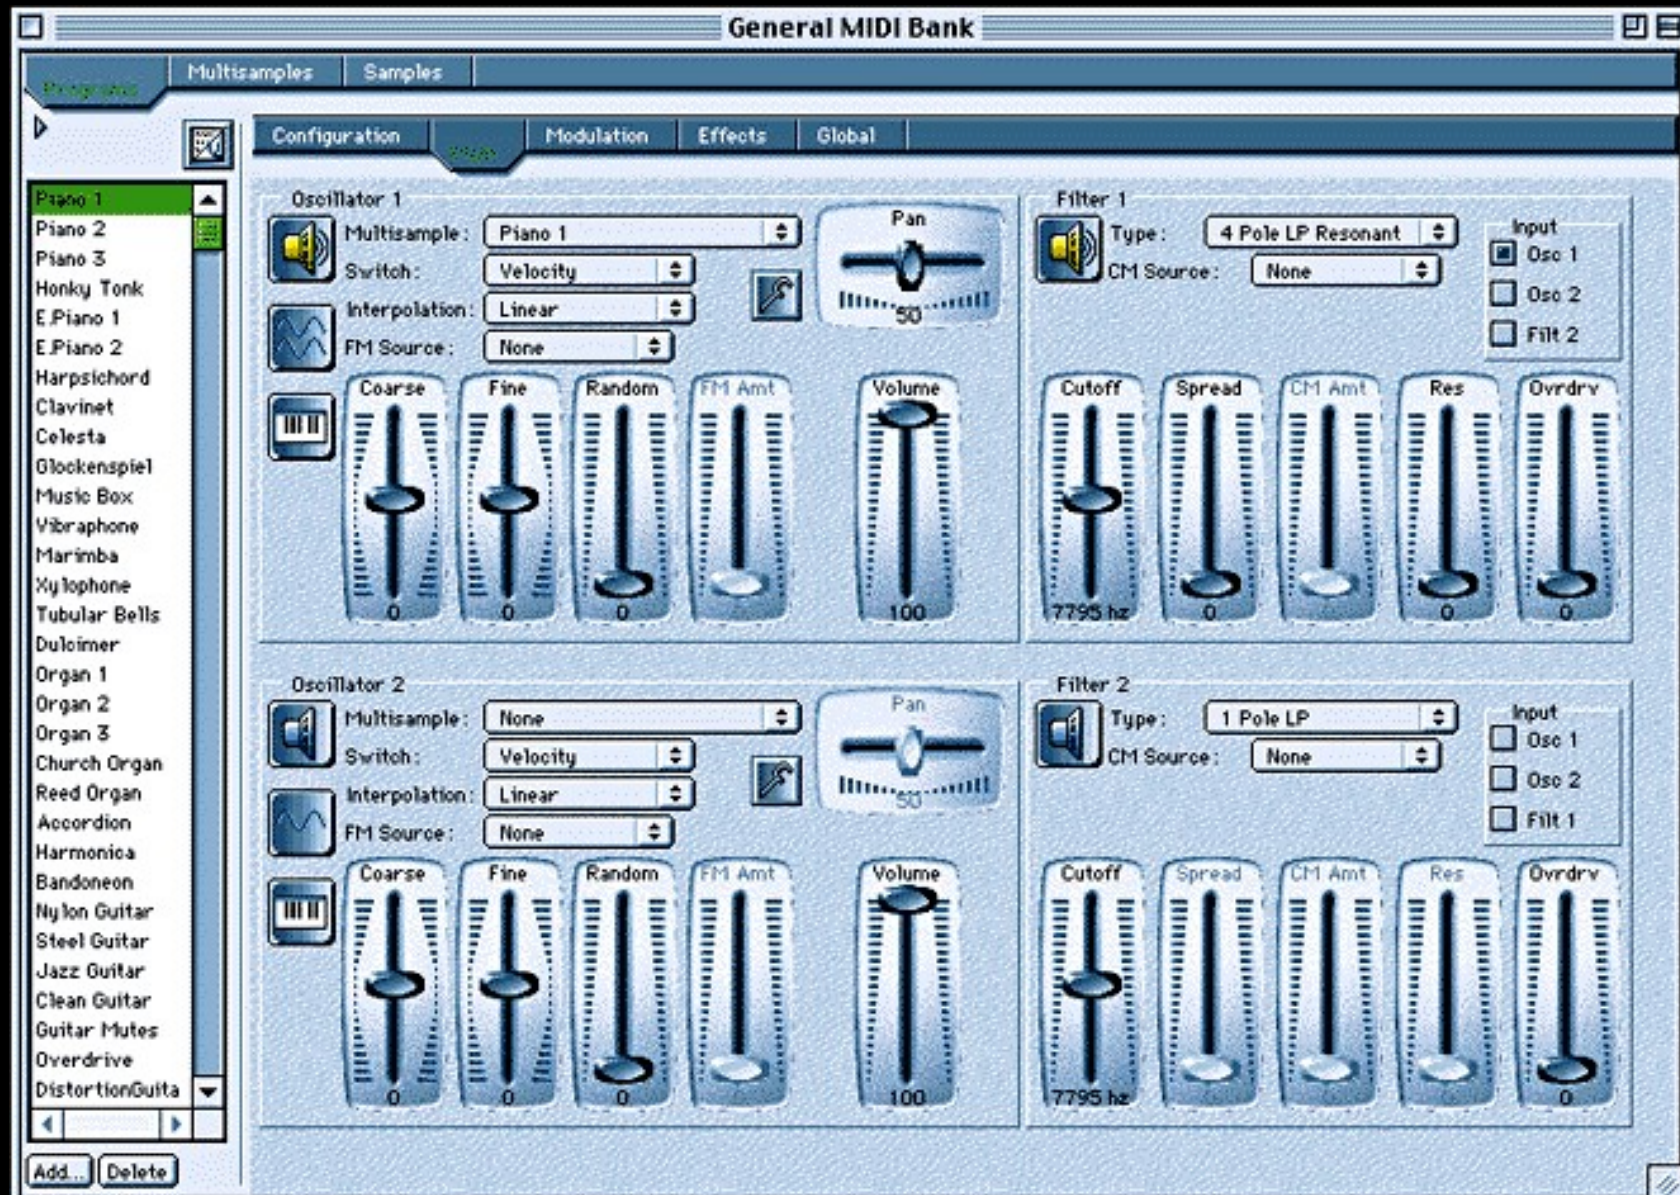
General MIDI Bank

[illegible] Multisamples Samples

Configuration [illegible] Modulation Effects Global

Piano 1
Piano 2
Piano 3
Honky Tonk
E.Piano 1
E.Piano 2
Harpsichord
Clavinet
Celesta
Glockenspiel
Music Box
Vibraphone
Marimba
Xylophone
Tubular Bells
Dulcimer
Organ 1
Organ 2
Organ 3
Church Organ
Reed Organ
Accordion
Harmonica
Bandoneon
Nylon Guitar
Steel Guitar
Jazz Guitar
Clean Guitar
Guitar Mutes
Overdrive
DistortionGuita

Add... Delete

Oscillator 1
Multisample: Piano 1
Switch: Velocity
Interpolation: Linear
FM Source: None
Pan
50
Coarse 0
Fine 0
Random 0
FM Amt
Volume 100

Filter 1
Type: 4 Pole LP Resonant
CM Source: None
Input
Osc 1
Osc 2
Filt 2
Cutoff 7795 hz
Spread 0
CM Amt
Res 0
Ovrdrv 0

Oscillator 2
Multisample: None
Switch: Velocity
Interpolation: Linear
FM Source: None
Pan
50
Coarse 0
Fine 0
Random 0
FM Amt
Volume 100

Filter 2
Type: 1 Pole LP
CM Source: None
Input
Osc 1
Osc 2
Filt 1
Cutoff 7795 hz
Spread
CM Amt
Res
Ovrdrv 0